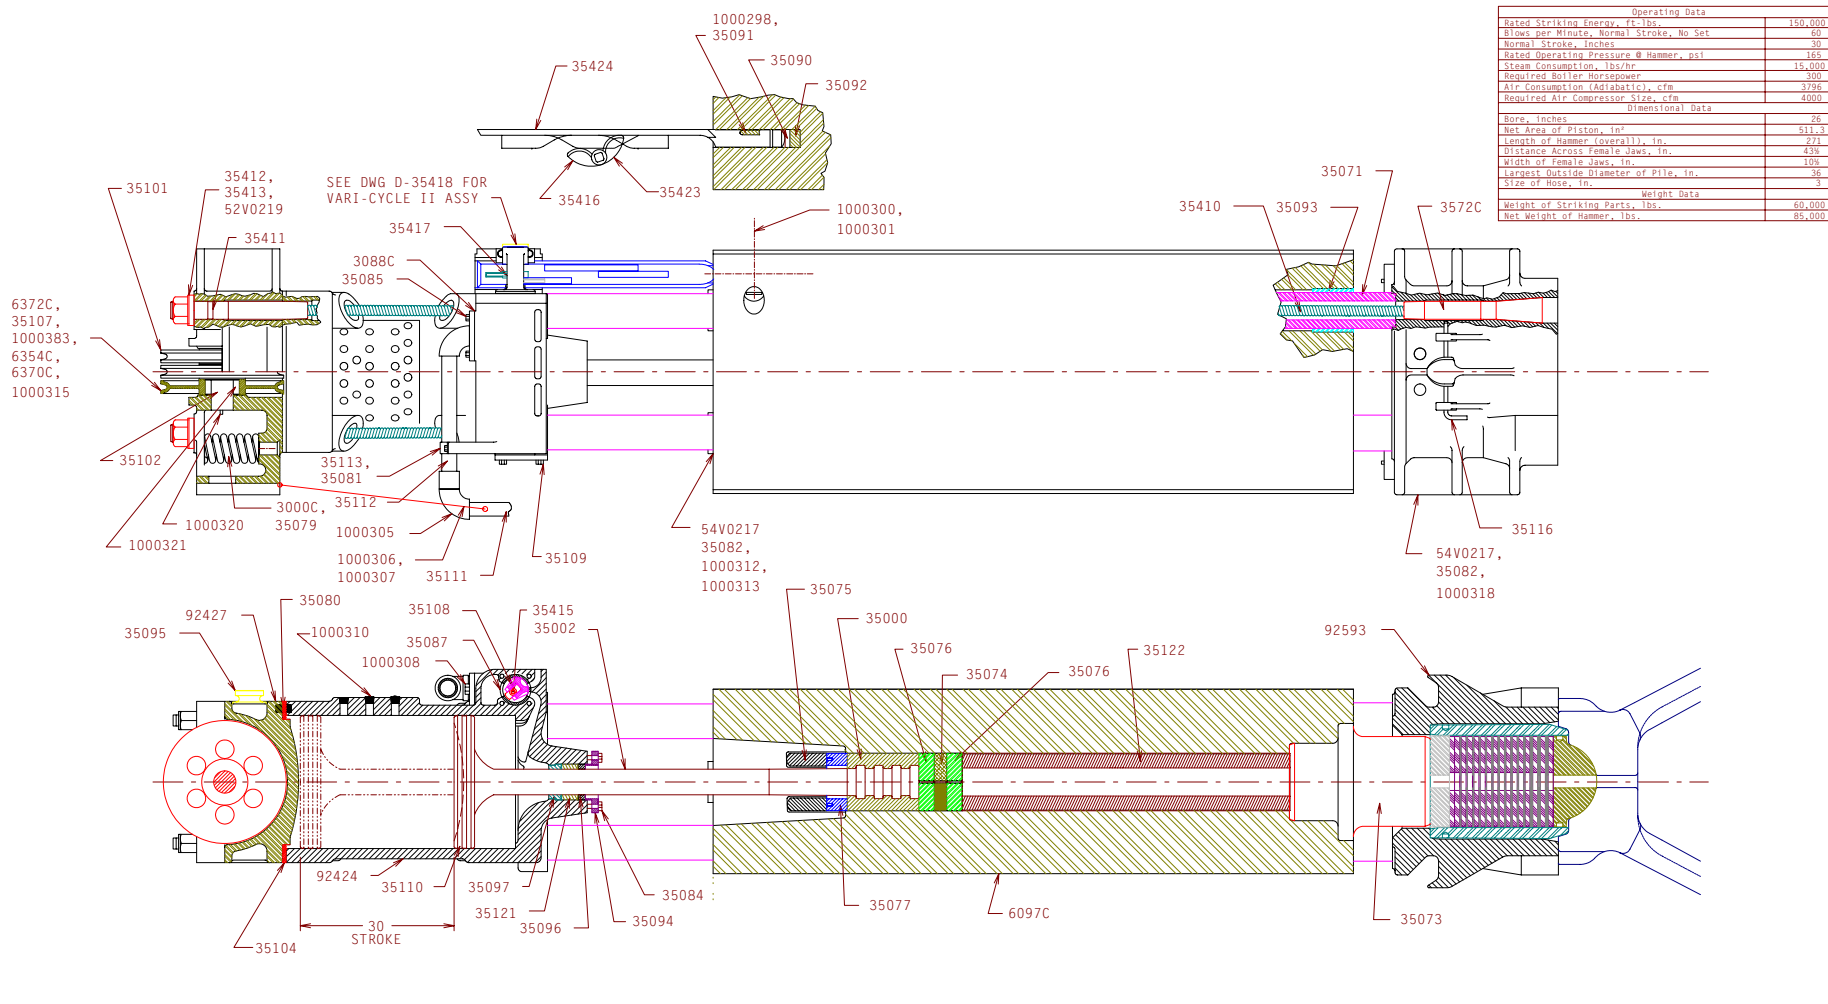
| Operating Data | |
|---|---|
| Rated Striking Energy, ft-lbs. | 150,000 |
| Blows per Minute, Normal Stroke, No Set | 60 |
| Normal Stroke, Inches | 30 |
| Rated Operating Pressure @ Hammer, psi | 165 |
| Steam Consumption, lbs/hr | 15,000 |
| Required Boiler Horsepower | 300 |
| Air Consumption (Adiabatic), cfm | 3796 |
| Required Air Compressor Size, cfm | 4000 |
| Dimensional Data | |
| Bore, inches | 26 |
| Net Area of Piston, in² | 511.3 |
| Length of Hammer (overall), in. | 271 |
| Distance Across Female Jaws, in. | 43½ |
| Width of Female Jaws, in. | 10½ |
| Largest Outside Diameter of Pile, in. | 36 |
| Size of Hose, in. | 3 |
| Weight Data | |
| Weight of Striking Parts, lbs. | 60,000 |
| Net Weight of Hammer, lbs. | 85,000 |

1000298,
35091
35090
35424
35092
35416
35423
35101
35412,
35413,
52V0219
35411
SEE DWG D-35418 FOR
VARI-CYCLE II ASSY
35417
1000300,
1000301
35071
35410
35093
3572C
3088C
35085
6372C,
35107,
1000383,
6354C,
6370C,
1000315
35102
35113,
35081
35112
3000C,
35079
1000320
1000321
1000305
1000306,
1000307
35111
35109
54V0217
35082,
1000312,
1000313
35116
54V0217,
35082,
1000318
35080
92427
35095
1000310
35108
35415
35002
35087
1000308
35075
35000
35076
35074
35076
35122
92593
92424
35110
35097
35121
35096
35094
35084
35077
6097C
35073
35104
30
STROKE